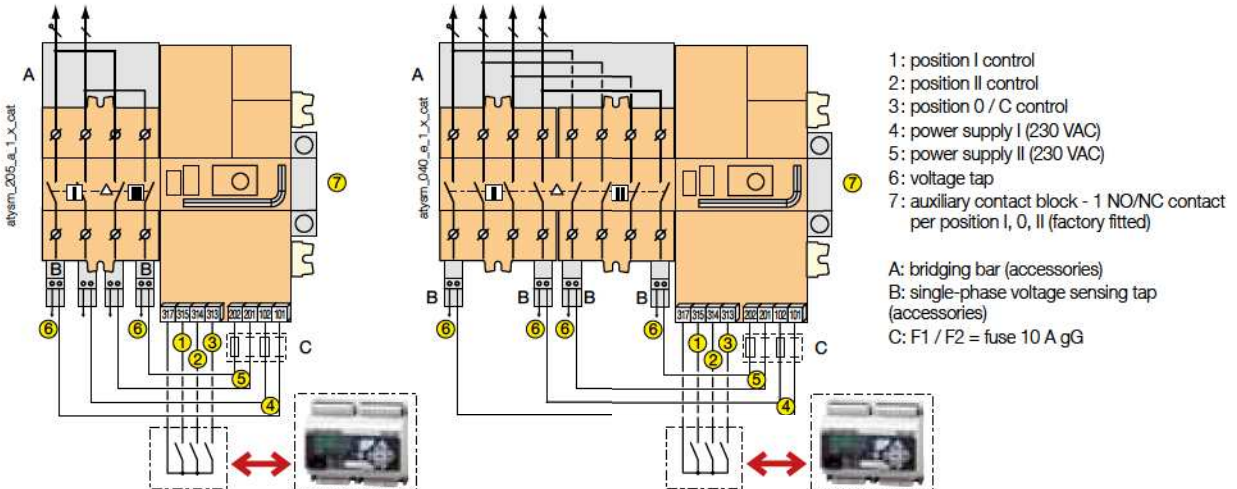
A

atysm_205_a_1_x_cat

B B

6 6

317 315 314 313 202 201 102 101

1 2 3

C

5

4

7

A

atysm_040_e_1_x_cat

B B B B

6 6 6 6

317 315 314 313 202 201 102 101

1 2 3

C

5

4

7

1: position I control
2: position II control
3: position 0 / C control
4: power supply I (230 VAC)
5: power supply II (230 VAC)
6: voltage tap
7: auxiliary contact block - 1 NO/NC contact per position I, 0, II (factory fitted)

A: bridging bar (accessories)
B: single-phase voltage sensing tap (accessories)
C: F1 / F2 = fuse 10 A gG